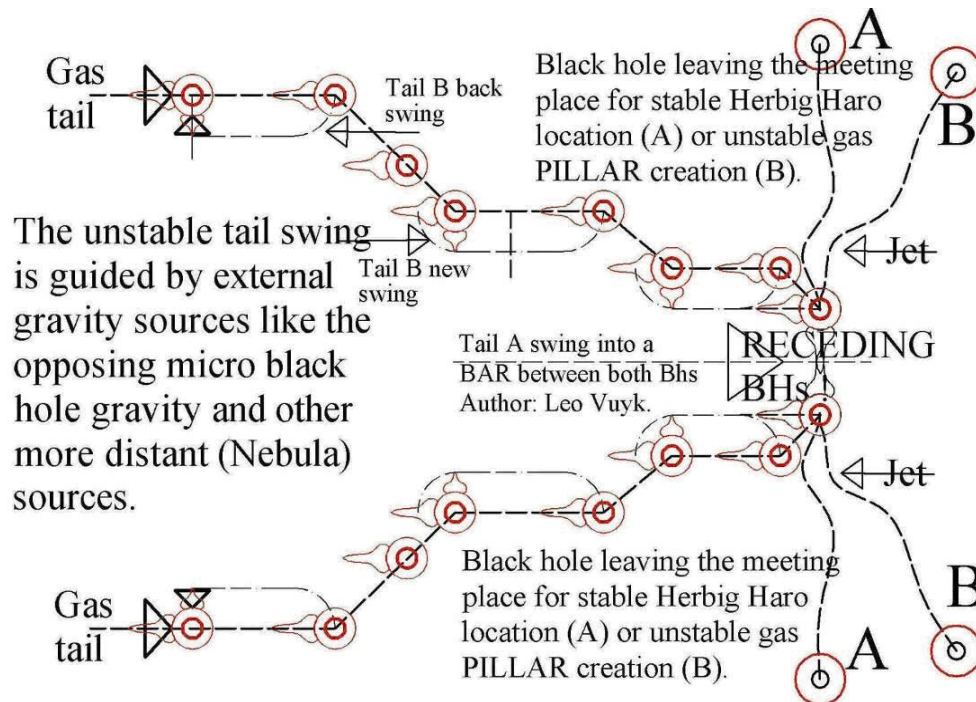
Gas tail

Tail B back swing

Black hole leaving the meeting place for stable Herbig Haro location (A) or unstable gas PILLAR creation (B).

A

B

The unstable tail swing is guided by external gravity sources like the opposing micro black hole gravity and other more distant (Nebula) sources.

Tail B new swing

Jet

Tail A swing into a BAR between both Bhs

Author: Leo Vuyk.

RECEDING BHs

Jet

Gas tail

Black hole leaving the meeting place for stable Herbig Haro location (A) or unstable gas PILLAR creation (B).

B

A